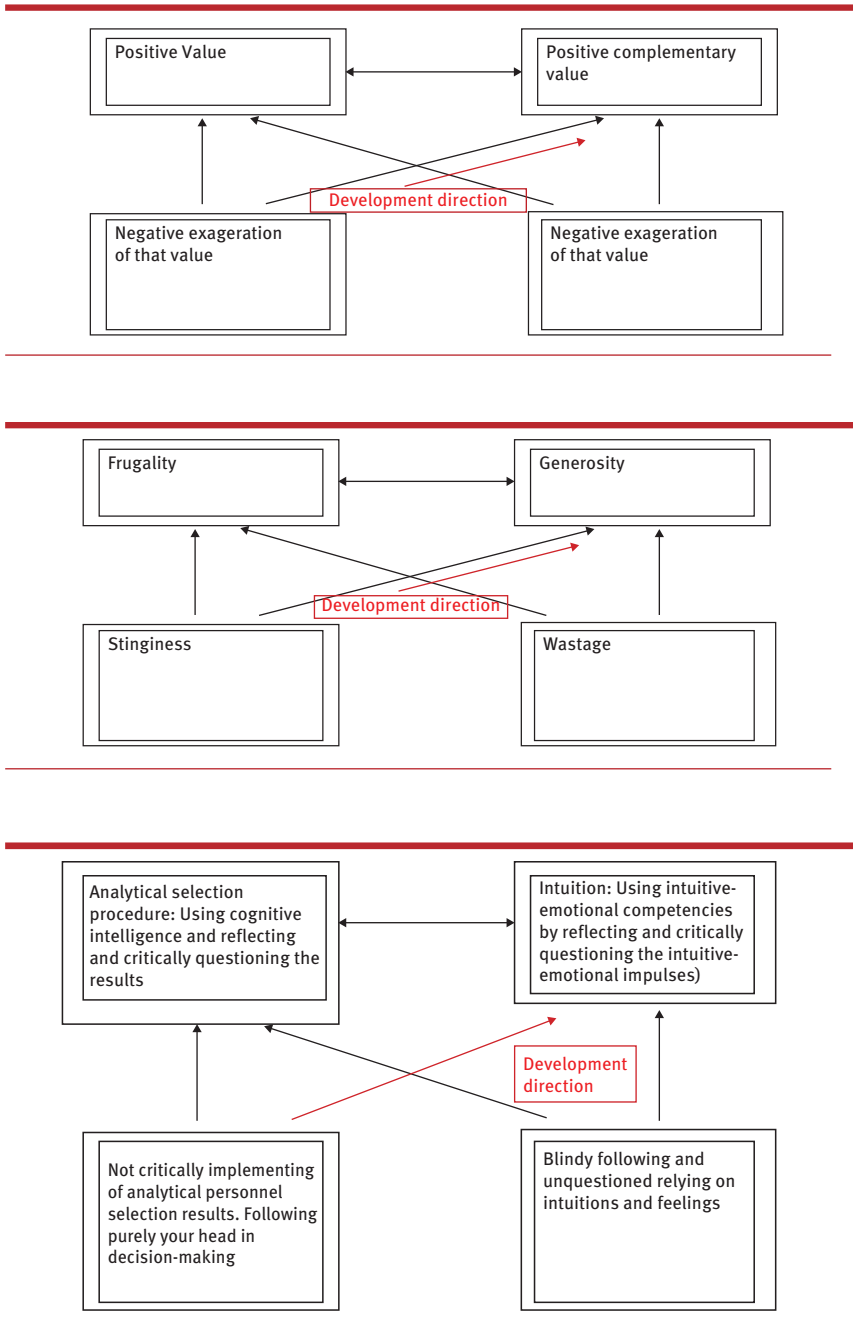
Positive Value

Positive complementary value

Development direction

Negative exageration of that value

Negative exageration of that value

Frugality

Generosity

Development direction

Stinginess

Wastage

Analytical selection procedure: Using cognitive intelligence and reflecting and critically questioning the results

Intuition: Using intuitive-emotional competencies by reflecting and critically questioning the intuitive-emotional impulses)

Development direction

Not critically implementing of analytical personnel selection results. Following purely your head in decision-making

Blindy following and unquestioned relying on intuitions and feelings